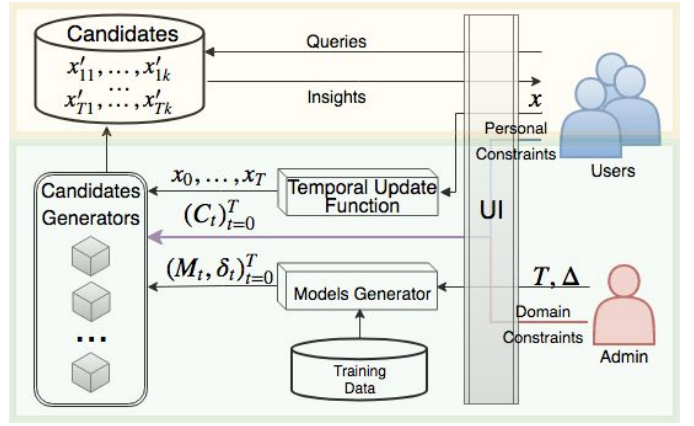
Candidates
$x'_{11}, \ldots, x'_{1k}$
$\ldots$
$x'_{T1}, \ldots, x'_{Tk}$

Queries

Insights

$x$

Personal Constraints

Users

Candidates Generators

$x_0, \ldots, x_T$

Temporal Update Function

$(C_t)_{t=0}^{T}$

UI

$(M_t, \delta_t)_{t=0}^{T}$

Models Generator

$T, \Delta$

Domain Constraints

Admin

...

Training Data